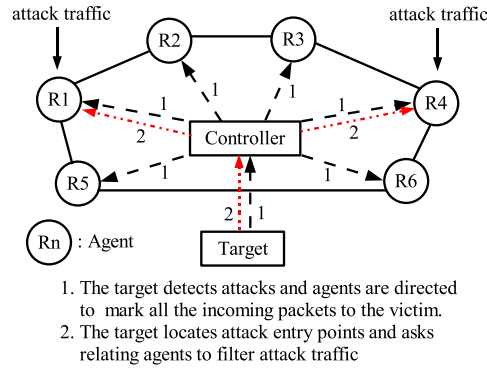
attack traffic

attack traffic

R2

R3

R1

R4

1

1

1

1

2

2

Controller

R5

R6

1

1

2

1

Rn : Agent

Target

1. The target detects attacks and agents are directed to mark all the incoming packets to the victim.

2. The target locates attack entry points and asks relating agents to filter attack traffic